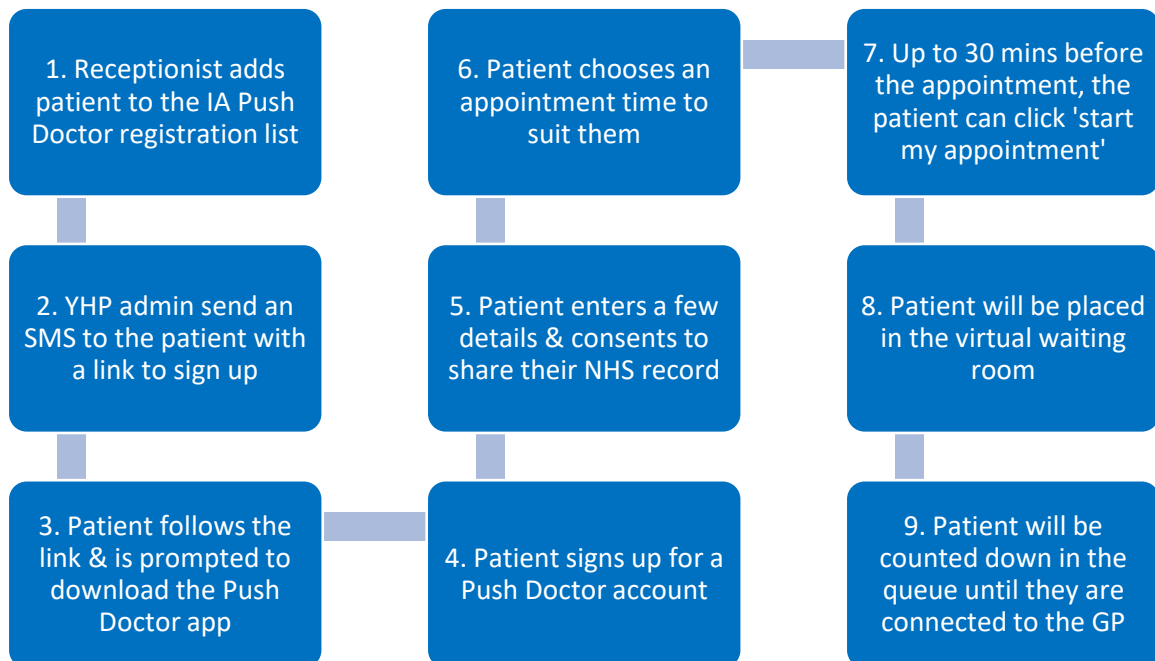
1. Receptionist adds patient to the IA Push Doctor registration list

2. YHP admin send an SMS to the patient with a link to sign up

3. Patient follows the link & is prompted to download the Push Doctor app

4. Patient signs up for a Push Doctor account

5. Patient enters a few details & consents to share their NHS record

6. Patient chooses an appointment time to suit them

7. Up to 30 mins before the appointment, the patient can click 'start my appointment'

8. Patient will be placed in the virtual waiting room

9. Patient will be counted down in the queue until they are connected to the GP